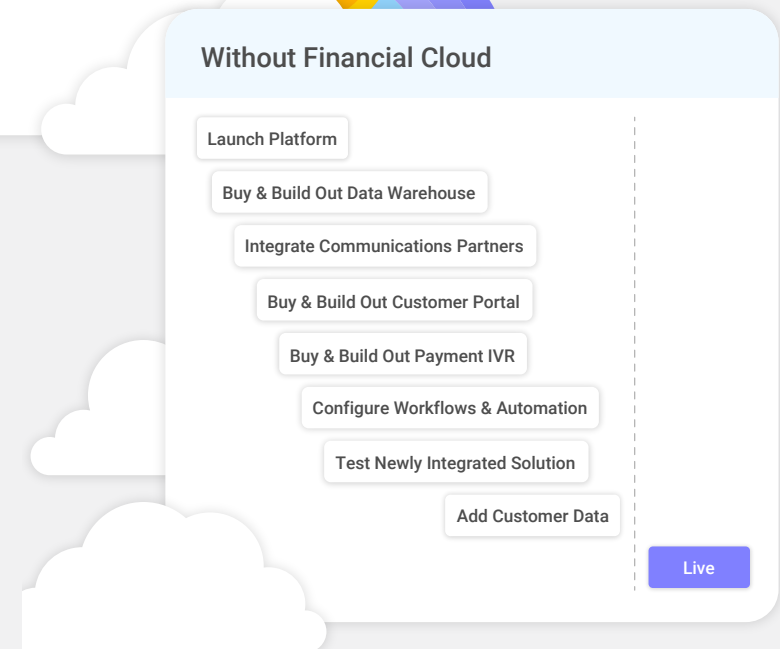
Without Financial Cloud

Launch Platform

Buy & Build Out Data Warehouse

Integrate Communications Partners

Buy & Build Out Customer Portal

Buy & Build Out Payment IVR

Configure Workflows & Automation

Test Newly Integrated Solution

Add Customer Data

Live